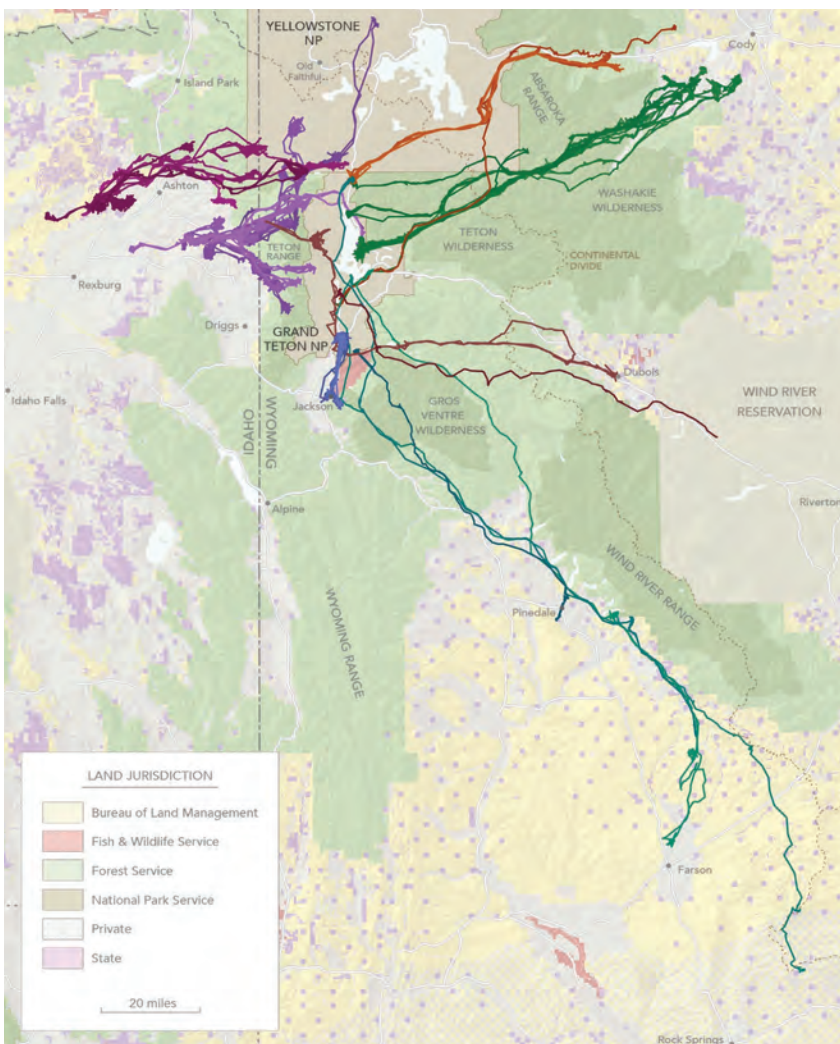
YELLOWSTONE NP

Old Faithful

Island Park

Cody

ABSAROKA RANGE

WASHAKIE WILDERNESS

Ashton

TETON WILDERNESS

TETON RANGE

CONTINENTAL DIVIDE

Rexburg

Driggs

GRAND TETON NP

Dubois

WIND RIVER RESERVATION

Idaho Falls

Jackson

GROS VENTRE WILDERNESS

IDAHO

WYOMING

Riverton

Alpine

WYOMING RANGE

WIND RIVER RANGE

Pinedale

Farson

Rock Springs

LAND JURISDICTION

Bureau of Land Management

Fish & Wildlife Service

Forest Service

National Park Service

Private

State

20 miles